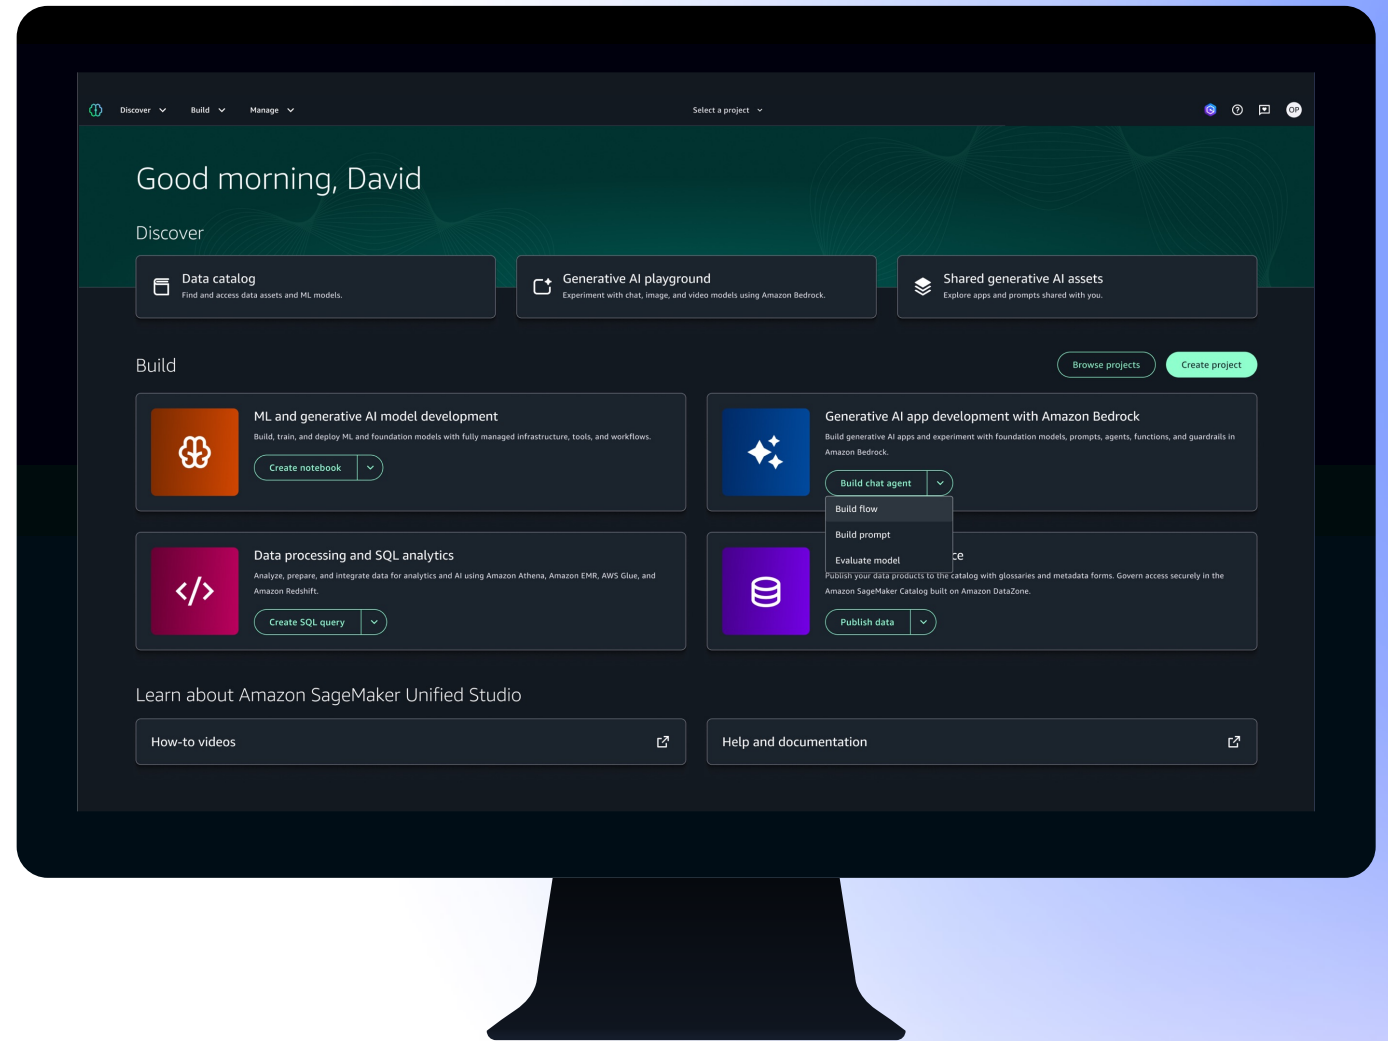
Discover Build Manage

Select a project

OP

Good morning, David

Discover

Data catalog
Find and access data assets and ML models.

Generative AI playground
Experiment with chat, image, and video models using Amazon Bedrock.

Shared generative AI assets
Explore apps and prompts shared with you.

Build

Browse projects

Create project

ML and generative AI model development
Build, train, and deploy ML and foundation models with fully managed infrastructure, tools, and workflows.

Create notebook

Generative AI app development with Amazon Bedrock
Build generative AI apps and experiment with foundation models, prompts, agents, functions, and guardrails in Amazon Bedrock.

Build chat agent

Build flow

Build prompt

Evaluate model

Data processing and SQL analytics
Analyze, prepare, and integrate data for analytics and AI using Amazon Athena, Amazon EMR, AWS Glue, and Amazon Redshift.

Create SQL query

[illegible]ce
Publish your data products to the catalog with glossaries and metadata forms. Govern access securely in the Amazon SageMaker Catalog built on Amazon DataZone.

Publish data

Learn about Amazon SageMaker Unified Studio

How-to videos

Help and documentation